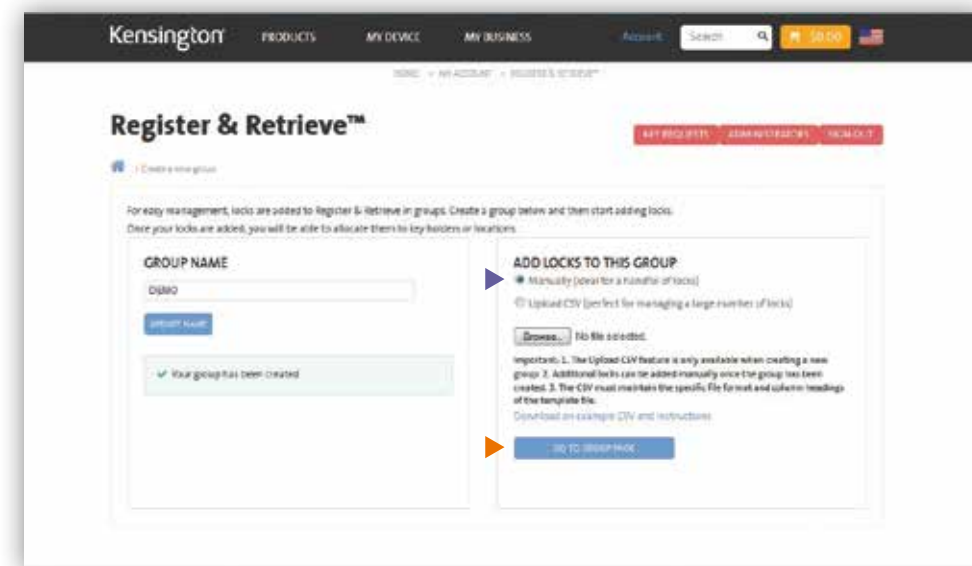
Kensington PRODUCTS MY DEVICE MY BUSINESS Account Search $0.00

HOME > MY ACCOUNT > REGISTER & RETRIEVE™

Register & Retrieve™

KEY REQUESTS ADMINISTRATORS SIGN OUT

> Create a new group

For easy management, locks are added to Register & Retrieve in groups. Create a group below and then start adding locks. Once your locks are added, you will be able to allocate them to key holders or locations.

GROUP NAME

DEMO

UPDATE NAME

Your group has been created

ADD LOCKS TO THIS GROUP

Manually (ideal for a handful of locks)

Upload CSV (perfect for managing a large number of locks)

Browse... No file selected.

Important: 1. The Upload CSV feature is only available when creating a new group. 2. Additional locks can be added manually once the group has been created. 3. The CSV must maintain the specific file format and column headings of the template file.

Download an example CSV and instructions

GO TO GROUP PAGE